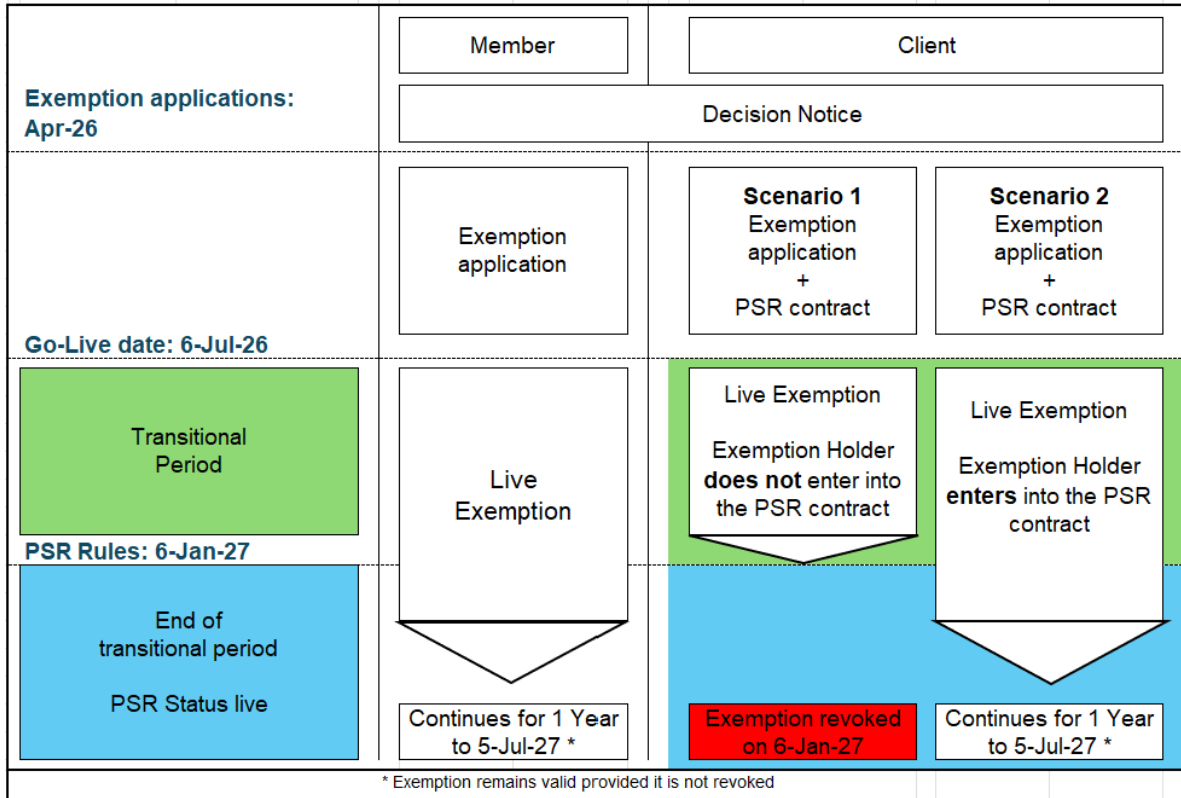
Member

Client

Exemption applications: Apr-26

Decision Notice

Exemption application

**Scenario 1**
Exemption application
+
PSR contract

**Scenario 2**
Exemption application
+
PSR contract

Go-Live date: 6-Jul-26

Transitional Period

Live Exemption

Live Exemption

Exemption Holder **does not** enter into the PSR contract

Live Exemption

Exemption Holder **enters** into the PSR contract

PSR Rules: 6-Jan-27

End of transitional period

PSR Status live

Continues for 1 Year to 5-Jul-27 *

Exemption revoked on 6-Jan-27

Continues for 1 Year to 5-Jul-27 *

* Exemption remains valid provided it is not revoked